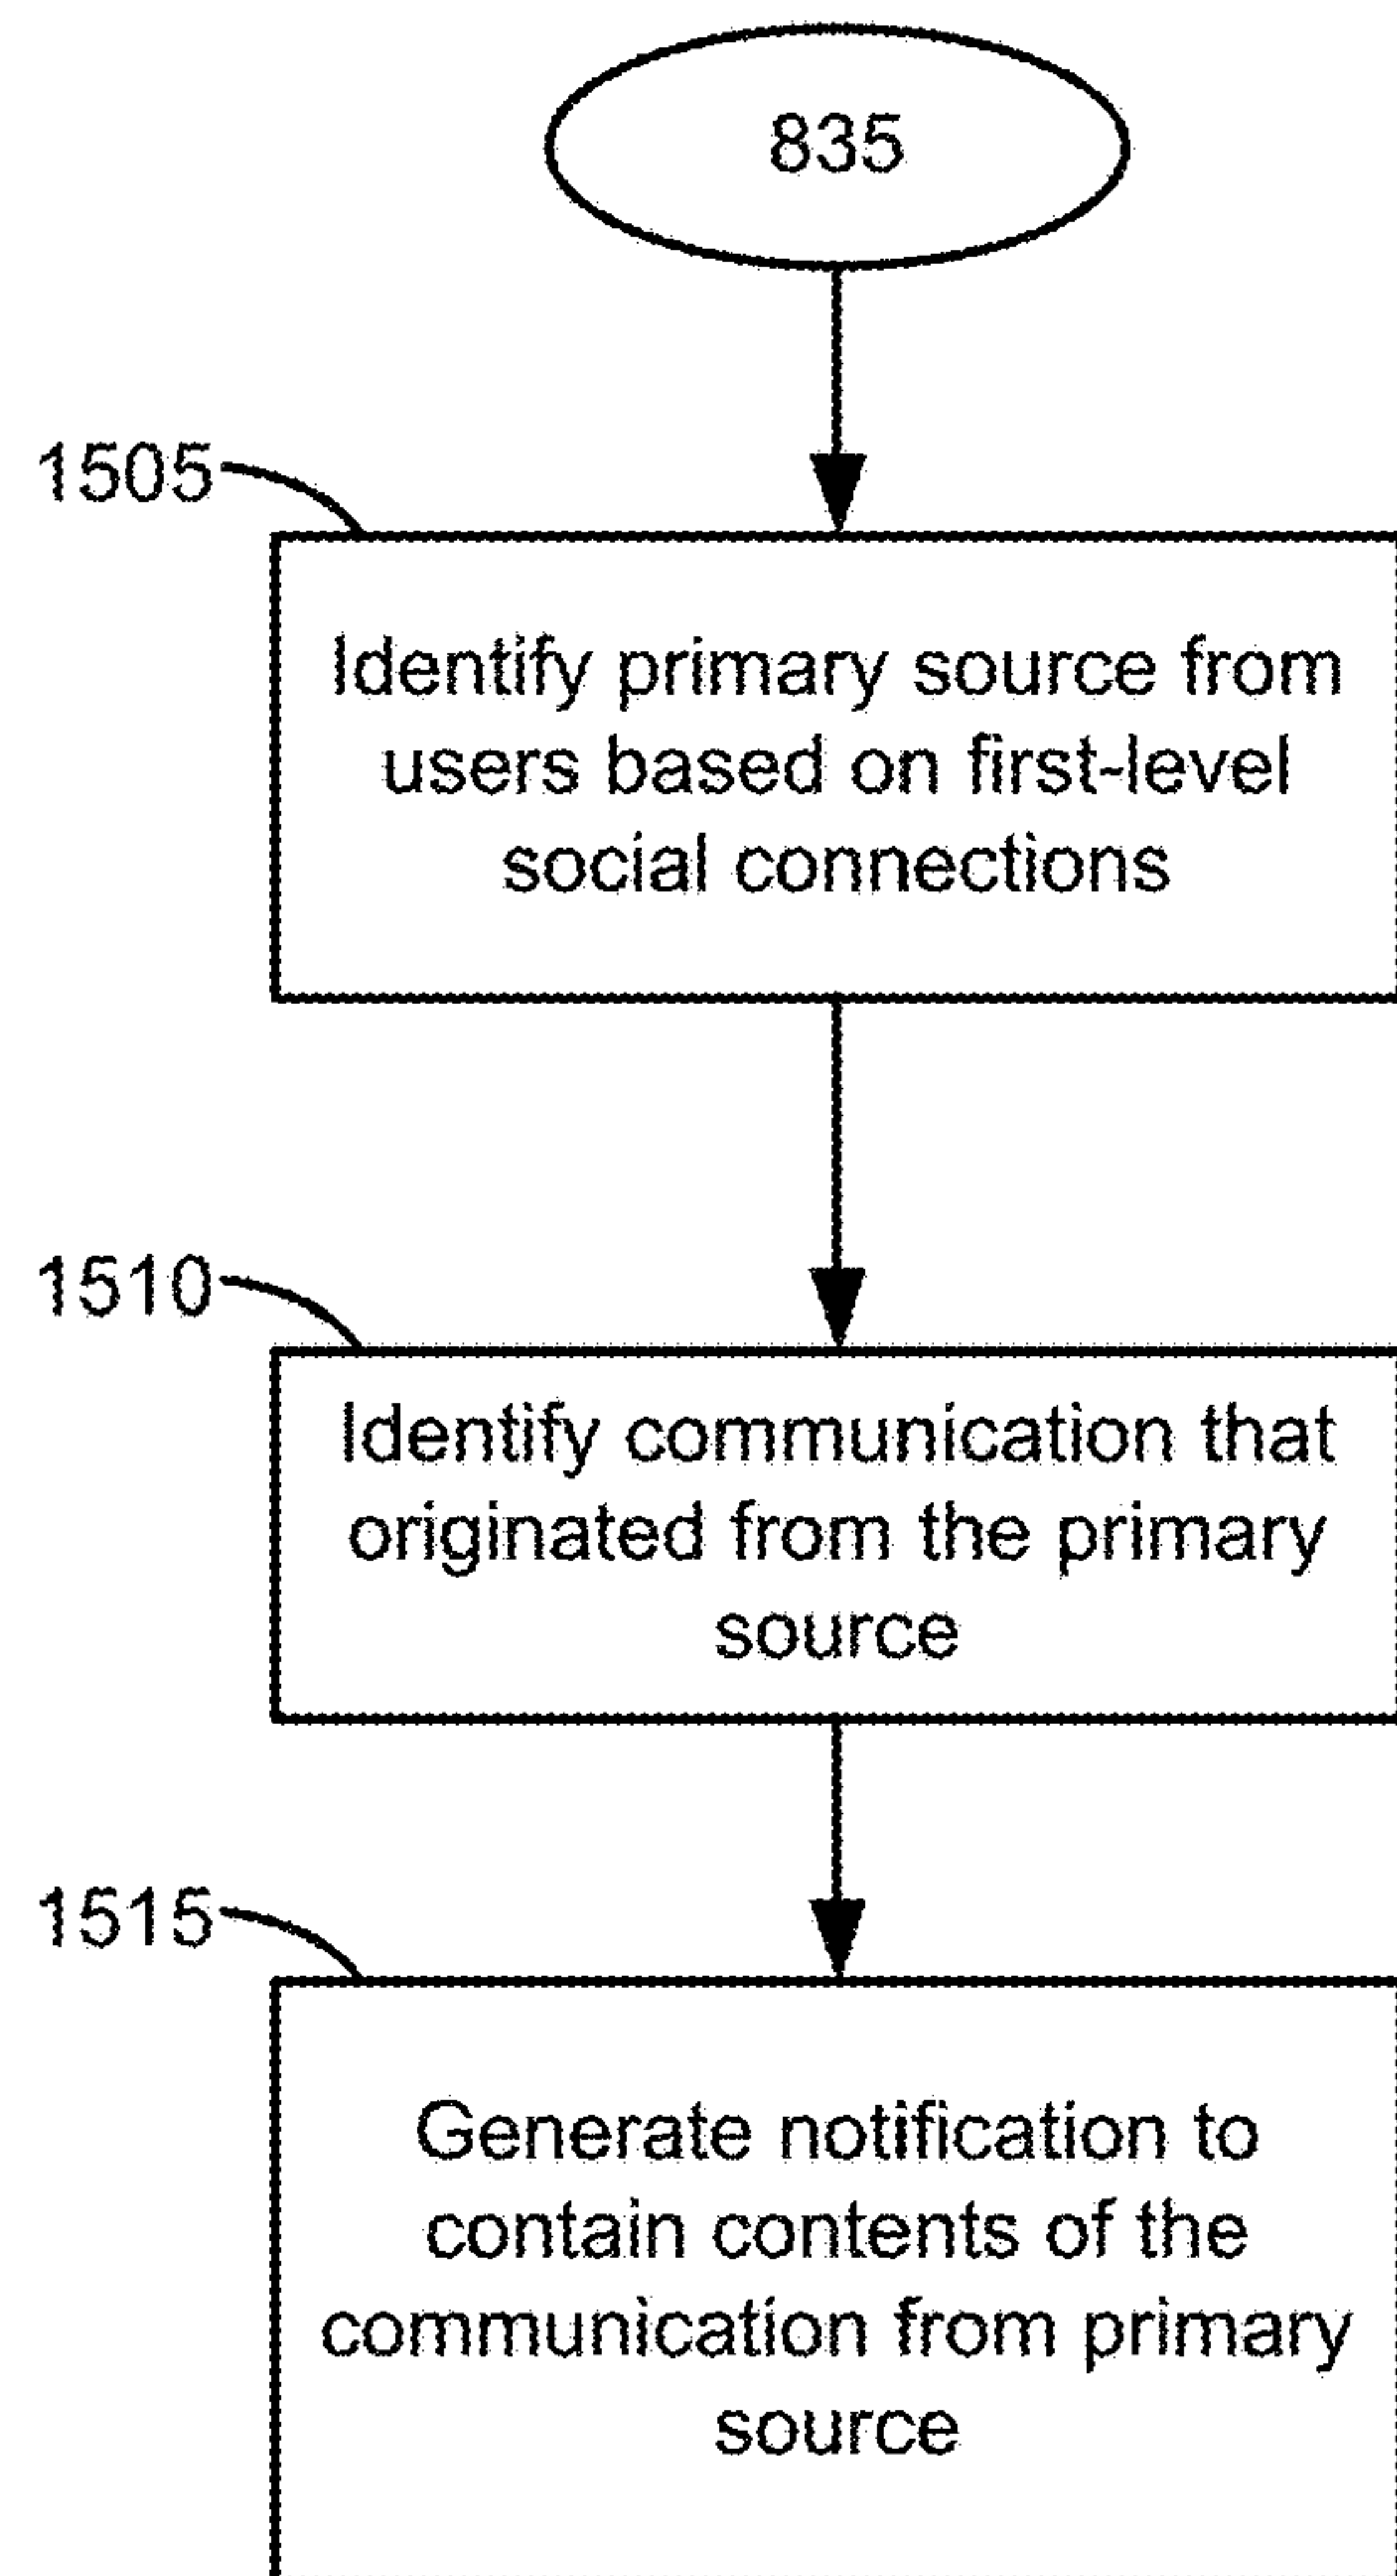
835

1505

Identify primary source from users based on first-level social connections

1510

Identify communication that originated from the primary source

1515

Generate notification to contain contents of the communication from primary source